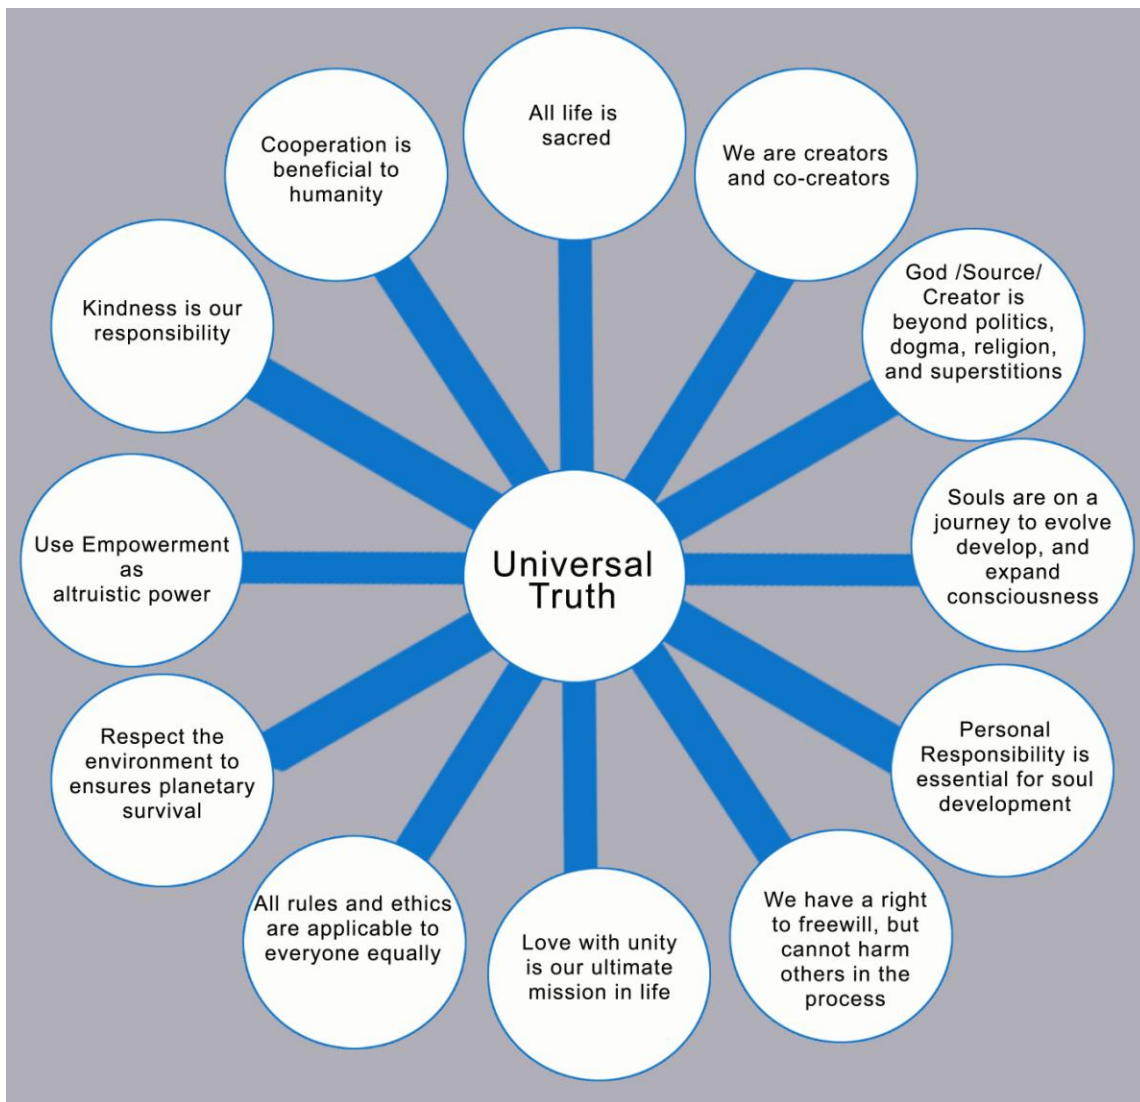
Universal Truth

All life is sacred

We are creators and co-creators

God /Source/ Creator is beyond politics, dogma, religion, and superstitions

Souls are on a journey to evolve develop, and expand consciousness

Personal Responsibility is essential for soul development

We have a right to freewill, but cannot harm others in the process

Love with unity is our ultimate mission in life

All rules and ethics are applicable to everyone equally

Respect the environment to ensures planetary survival

Use Empowerment as altruistic power

Kindness is our responsibility

Cooperation is beneficial to humanity